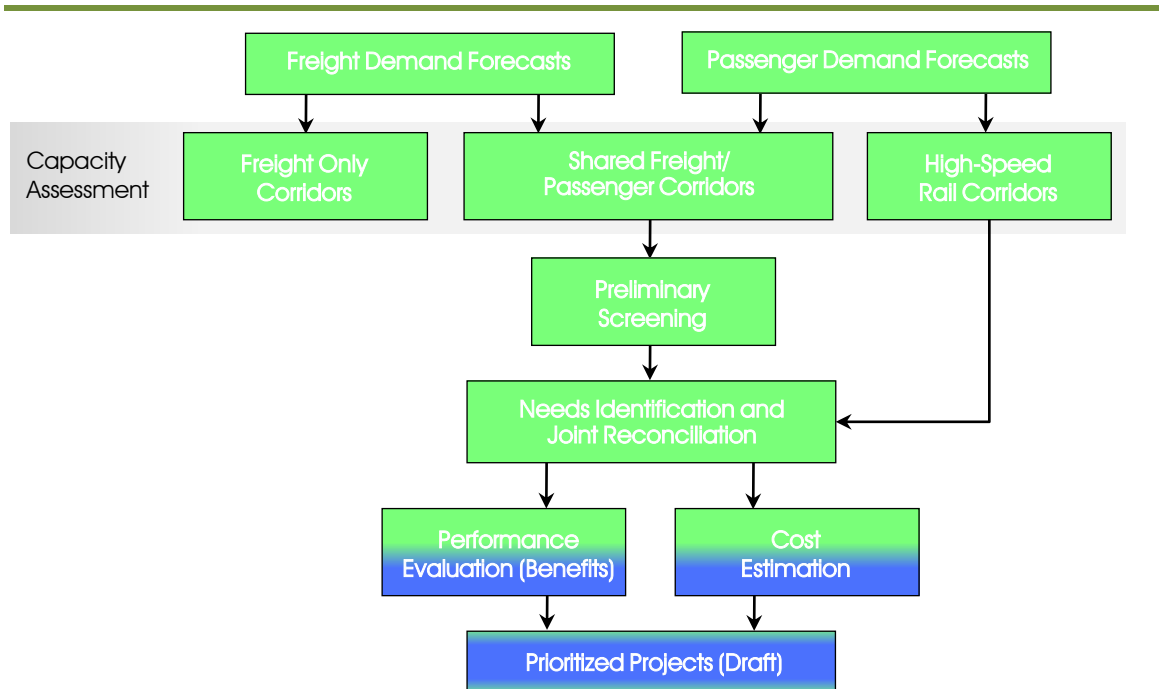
Freight Demand Forecasts

Passenger Demand Forecasts

Capacity Assessment

Freight Only Corridors

Shared Freight/ Passenger Corridors

High-Speed Rail Corridors

Preliminary Screening

Needs Identification and Joint Reconciliation

Performance Evaluation (Benefits)

Cost Estimation

Prioritized Projects (Draft)